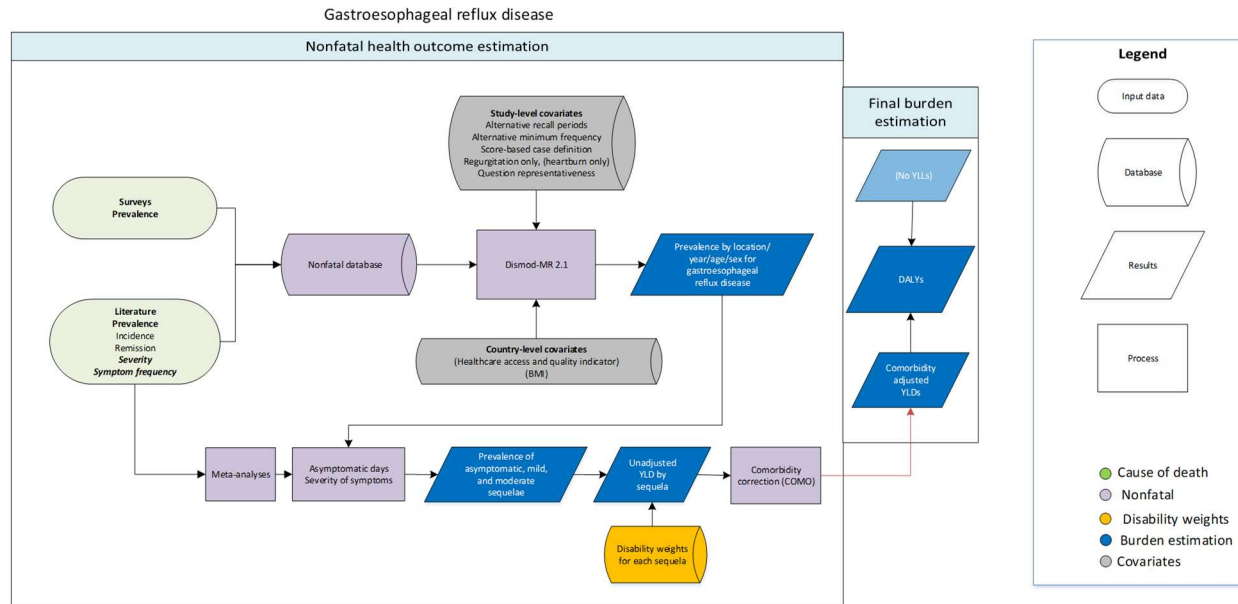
Gastroesophageal reflux disease

Nonfatal health outcome estimation

Study-level covariates
Alternative recall periods
Alternative minimum frequency
Score-based case definition
Regurgitation only, (heartburn only)
Question representativeness

Surveys
Prevalence

Nonfatal database

Dismod-MR 2.1

Prevalence by location/ year/age/sex for gastroesophageal reflux disease

Literature
Prevalence
Incidence
Remission
Severity
Symptom frequency

Country-level covariates
(Healthcare access and quality indicator)
(BMI)

Meta-analyses

Asymptomatic days
Severity of symptoms

Prevalence of asymptomatic, mild, and moderate sequelae

Unadjusted YLD by sequela

Comorbidity correction (COMO)

Disability weights for each sequela

Final burden estimation

(No YLLs)

DALYs

Comorbidity adjusted YLDs

Legend

Input data

Database

Results

Process

Cause of death
Nonfatal
Disability weights
Burden estimation
Covariates